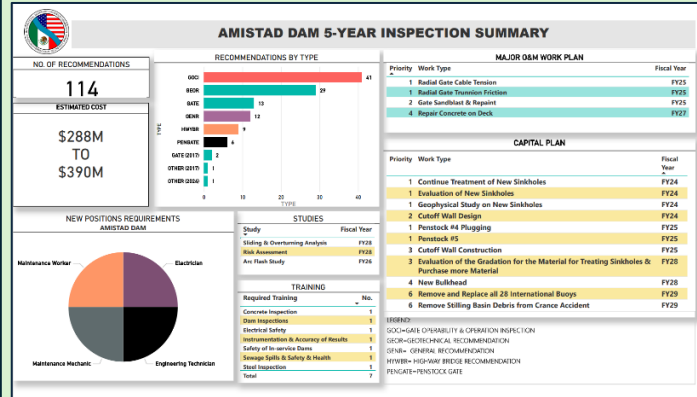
AMISTAD DAM 5-YEAR INSPECTION SUMMARY

NO. OF RECOMMENDATIONS

114

ESTIMATED COST

$288M TO $390M

RECOMMENDATIONS BY TYPE

| TYPE | Count |
|---|---|
| GOCI | 41 |
| GEOR | 29 |
| GATE | 13 |
| GENR | 12 |
| HWYBR | 9 |
| PENGATE | 6 |
| GATE (2017) | 2 |
| OTHER (2017) | 1 |
| OTHER (2024) | 1 |

0 10 20 30 40
TYPE

MAJOR O&M WORK PLAN

| Priority | Work Type | Fiscal Year |
|---|---|---|
| 1 | Radial Gate Cable Tension | FY25 |
| 1 | Radial Gate Trunnion Friction | FY25 |
| 2 | Gate Sandblast & Repaint | FY25 |
| 4 | Repair Concrete on Deck | FY27 |

CAPITAL PLAN

| Priority | Work Type | Fiscal Year |
|---|---|---|
| 1 | Continue Treatment of New Sinkholes | FY24 |
| 1 | Evaluation of New Sinkholes | FY24 |
| 1 | Geophysical Study on New Sinkholes | FY24 |
| 2 | Cutoff Wall Design | FY24 |
| 1 | Penstock #4 Plugging | FY25 |
| 1 | Penstock #5 | FY25 |
| 3 | Cutoff Wall Construction | FY25 |
| 3 | Evaluation of the Gradation for the Material for Treating Sinkholes & Purchase more Material | FY24 |
| 4 | New Bulkhead | FY28 |
| 6 | Remove and Replace all 28 International Buoys | FY29 |
| 6 | Remove Stilling Basin Debris from Crance Accident | FY29 |

NEW POSITIONS REQUIREMENTS
AMISTAD DAM

Maintenance Worker
Electrician
Maintenance Mechanic
Engineering Technician

STUDIES

| Study | Fiscal Year |
|---|---|
| Sliding & Overturning Analysis | FY28 |
| Risk Assessment | FY28 |
| Arc Flash Study | FY26 |

TRAINING

| Required Training | No. |
|---|---|
| Concrete Inspection | 1 |
| Dam Inspections | 1 |
| Electrical Safety | 1 |
| Instrumentation & Accuracy of Results | 1 |
| Safety of In-service Dams | 1 |
| Sewage Spills & Safety & Health | 1 |
| Steel Inspection | 1 |
| Total | 7 |

LEGEND:
GOCI=GATE OPERABILITY & OPERATION INSPECTION
GEOR=GEOTECHNICAL RECOMMENDATION
GENR= GENERAL RECOMMENDATION
HYWBR= HIGHWAY BRIDGE RECOMMENDATION
PENGATE=PENSTOCK GATE